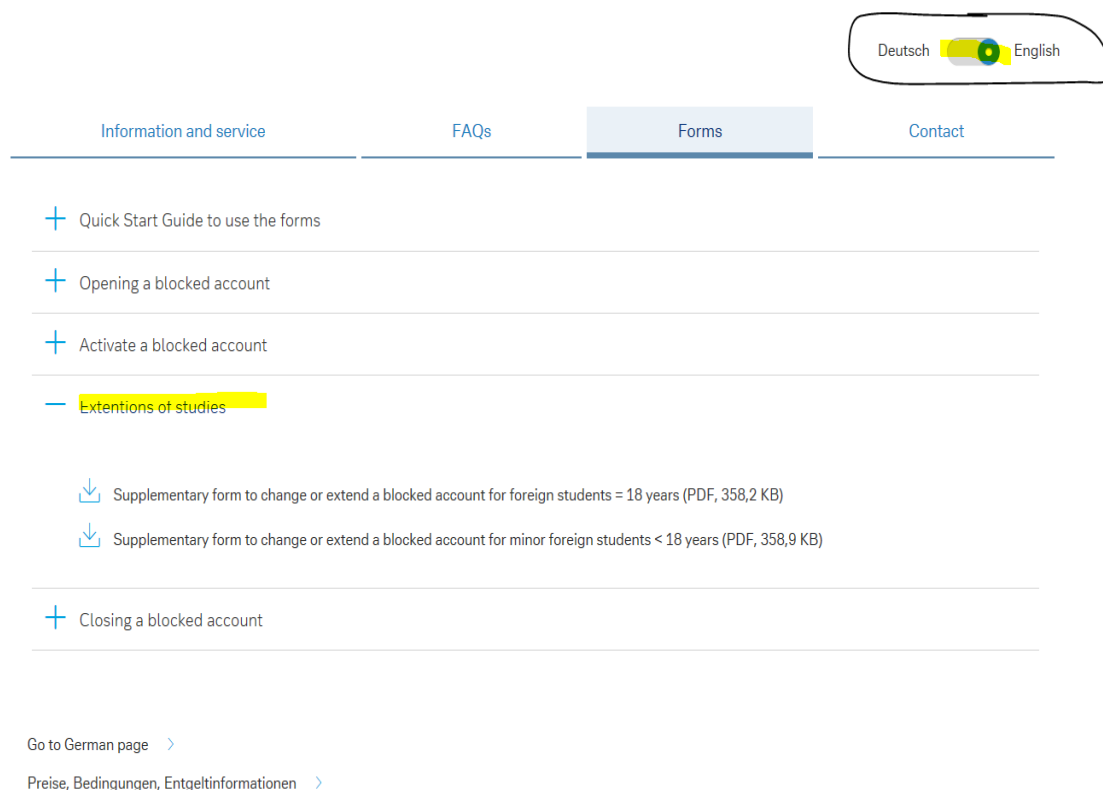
Deutsch English

Information and service

FAQs

Forms

Contact

+ Quick Start Guide to use the forms

+ Opening a blocked account

+ Activate a blocked account

— Extentions of studies

Supplementary form to change or extend a blocked account for foreign students = 18 years (PDF, 358,2 KB)

Supplementary form to change or extend a blocked account for minor foreign students < 18 years (PDF, 358,9 KB)

+ Closing a blocked account

Go to German page >

Preise, Bedingungen, Entgeltinformationen >